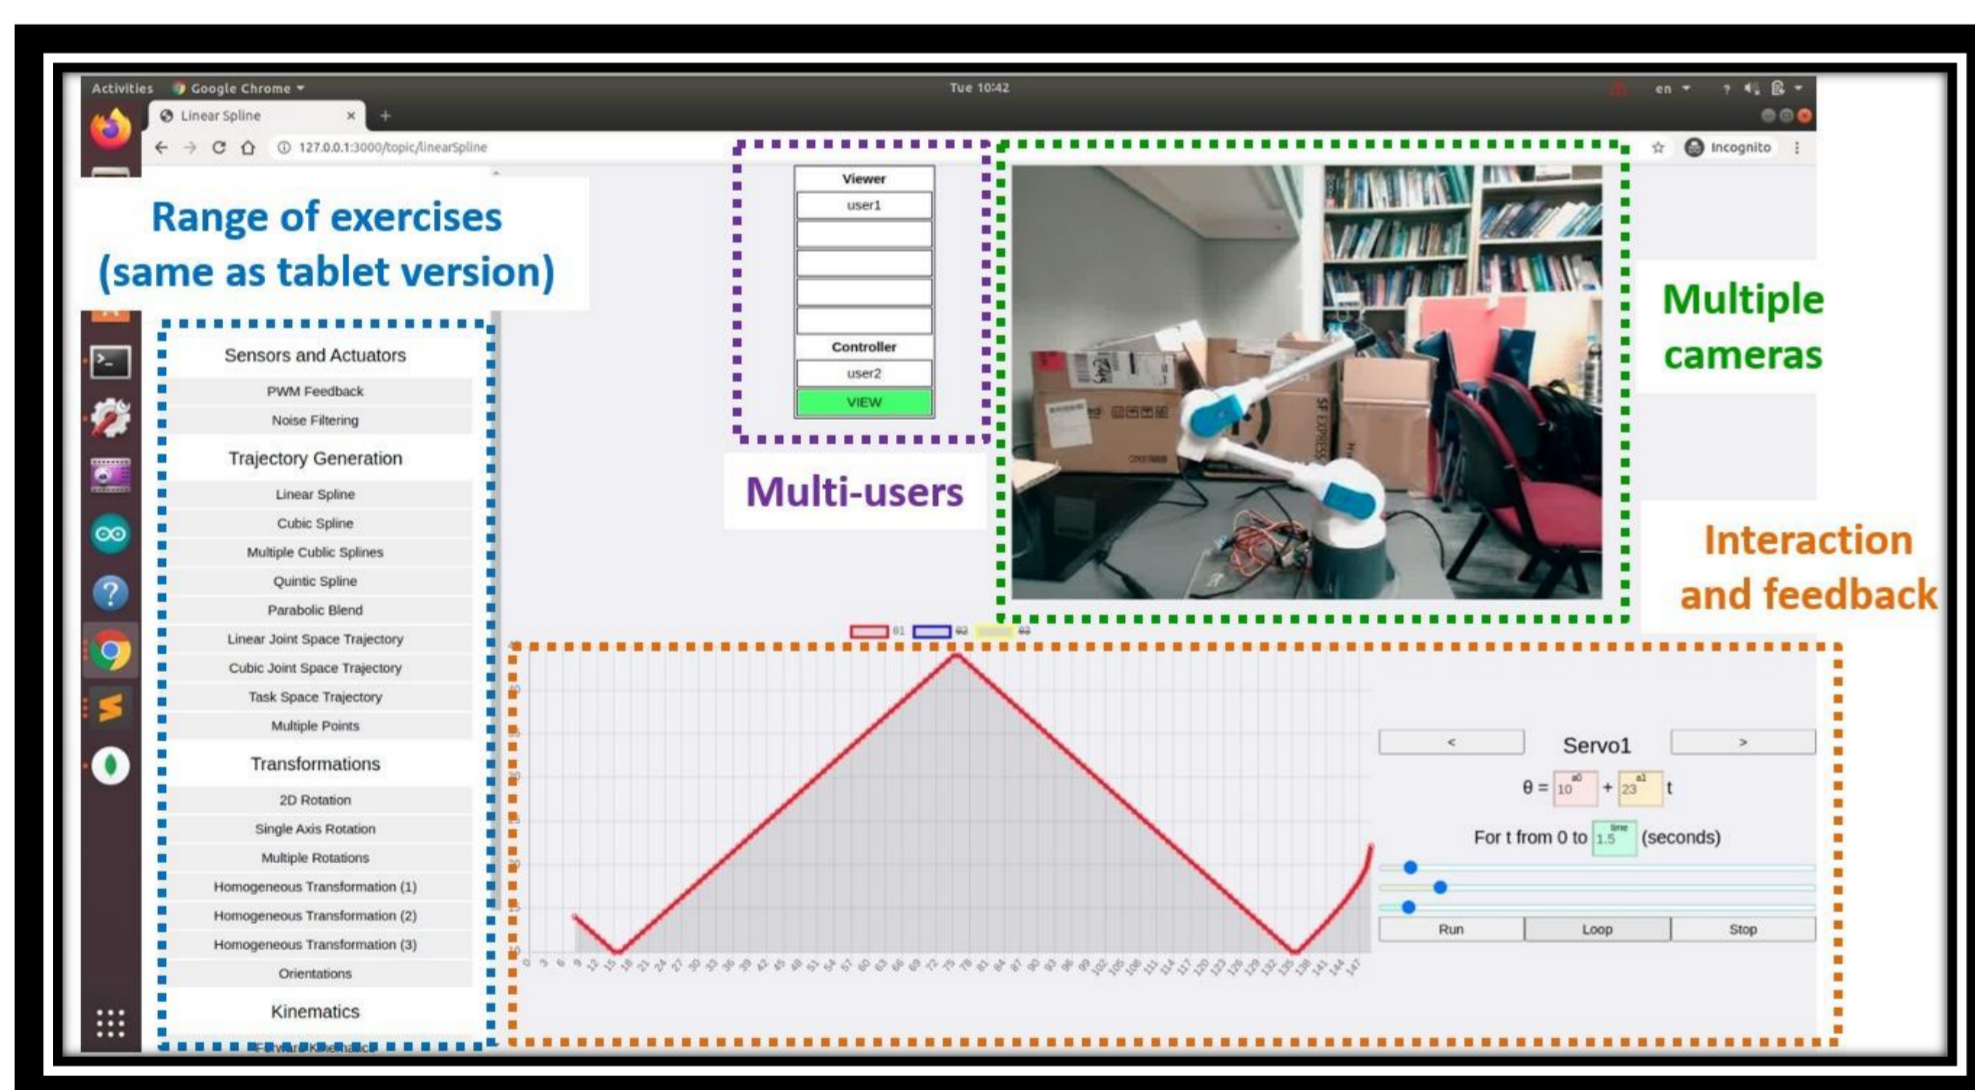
Activities Google Chrome Tue 10:42 en

Linear Spline

127.0.0.1:3000/topic/linearSpline

Incognito

Range of exercises (same as tablet version)

Sensors and Actuators

PWM Feedback

Noise Filtering

Trajectory Generation

Linear Spline

Cubic Spline

Multiple Cublic Splines

Quintic Spline

Parabolic Blend

Linear Joint Space Trajectory

Cubic Joint Space Trajectory

Task Space Trajectory

Multiple Points

Transformations

2D Rotation

Single Axis Rotation

Multiple Rotations

Homogeneous Transformation (1)

Homogeneous Transformation (2)

Homogeneous Transformation (3)

Orientations

Kinematics

Forward Kinematics

Viewer

user1

Controller

user2

VIEW

Multi-users

Multiple cameras

Interaction and feedback

θ1 θ2 θ3

0 3 6 9 12 15 18 21 24 27 30 33 36 39 42 45 48 51 54 57 60 63 66 69 72 75 78 81 84 87 90 93 96 99 102 105 108 111 114 117 120 123 126 129 132 135 138 141 144 147

<

Servo1

>

θ = 10 + 23 t

For t from 0 to 1.5 (seconds)

Run

Loop

Stop